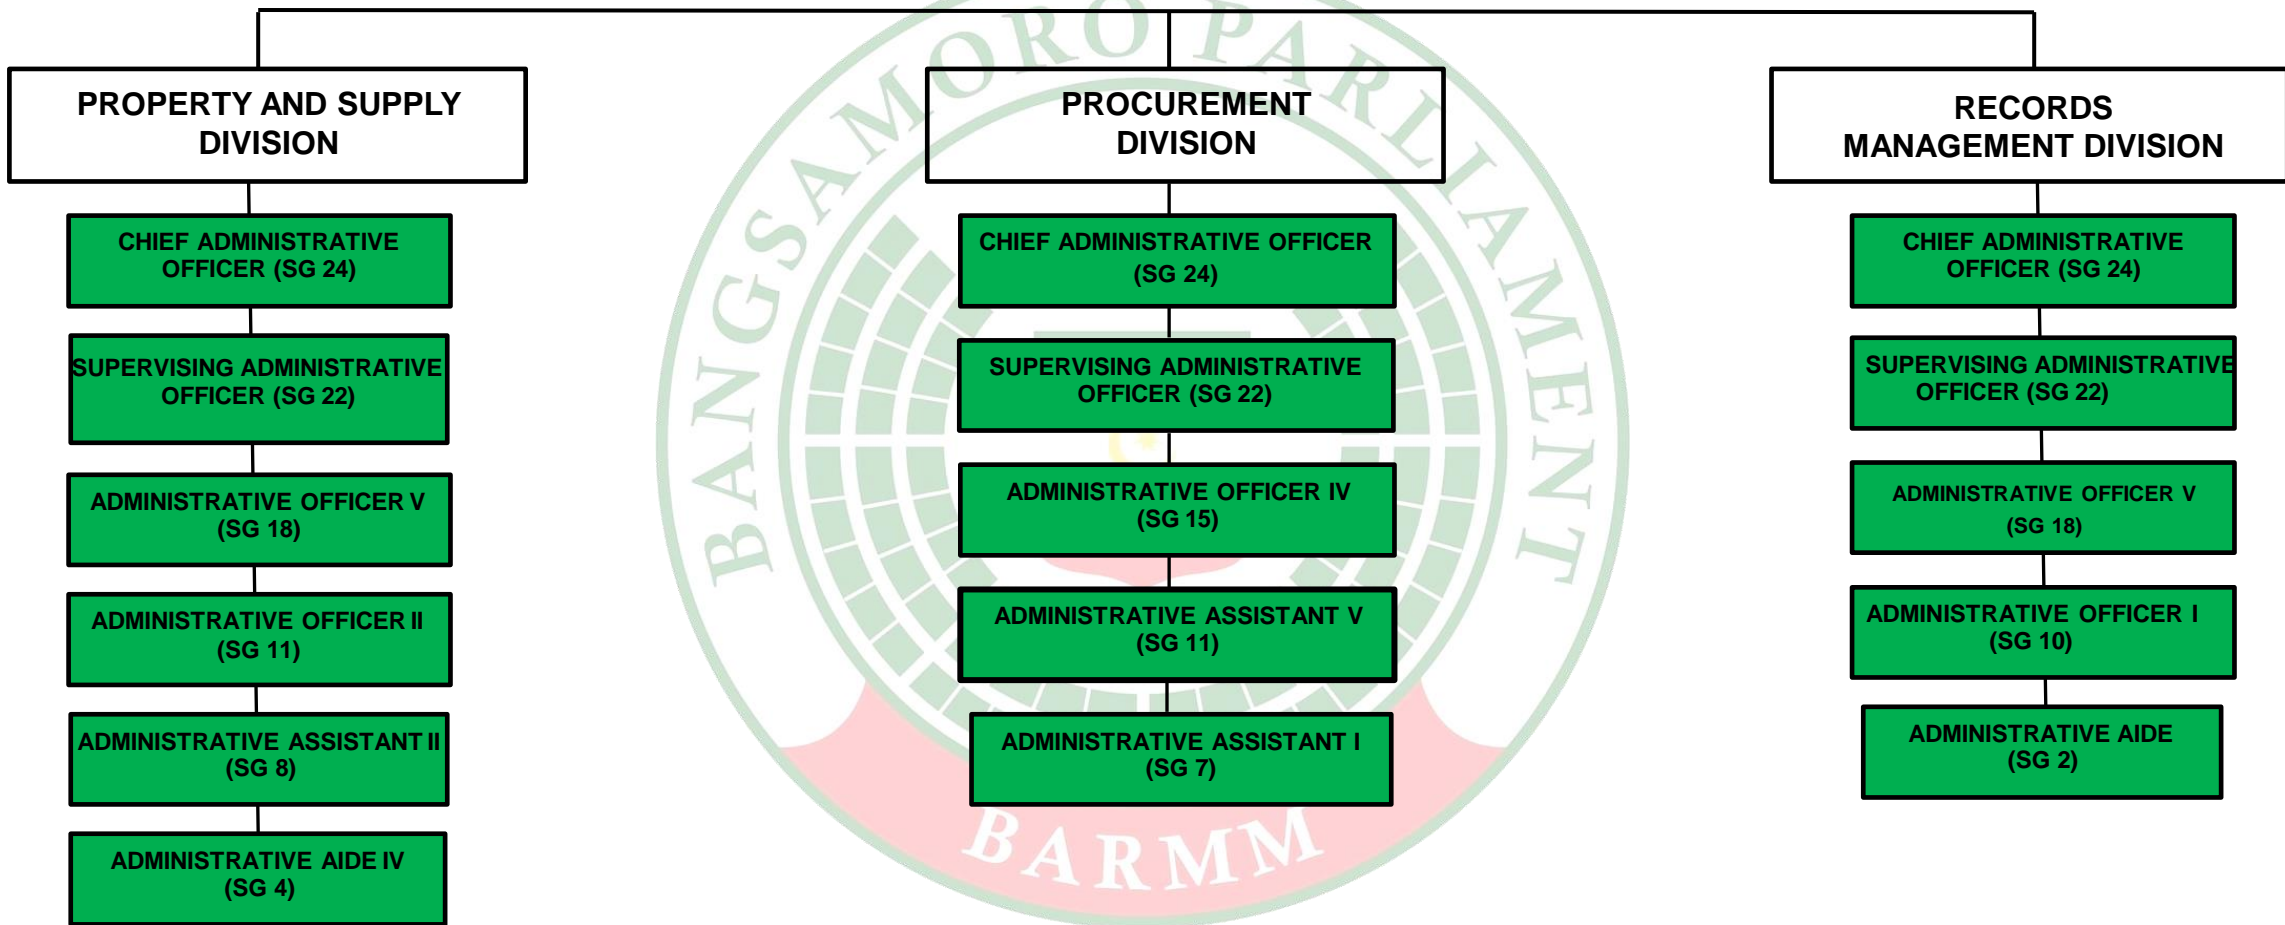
PROPERTY AND SUPPLY DIVISION

CHIEF ADMINISTRATIVE OFFICER (SG 24)

SUPERVISING ADMINISTRATIVE OFFICER (SG 22)

ADMINISTRATIVE OFFICER V (SG 18)

ADMINISTRATIVE OFFICER II (SG 11)

ADMINISTRATIVE ASSISTANT II (SG 8)

ADMINISTRATIVE AIDE IV (SG 4)

PROCUREMENT DIVISION

CHIEF ADMINISTRATIVE OFFICER (SG 24)

SUPERVISING ADMINISTRATIVE OFFICER (SG 22)

ADMINISTRATIVE OFFICER IV (SG 15)

ADMINISTRATIVE ASSISTANT V (SG 11)

ADMINISTRATIVE ASSISTANT I (SG 7)

RECORDS MANAGEMENT DIVISION

CHIEF ADMINISTRATIVE OFFICER (SG 24)

SUPERVISING ADMINISTRATIVE OFFICER (SG 22)

ADMINISTRATIVE OFFICER V (SG 18)

ADMINISTRATIVE OFFICER I (SG 10)

ADMINISTRATIVE AIDE (SG 2)

BANGSAMORO PARLIAMENT

BARMM